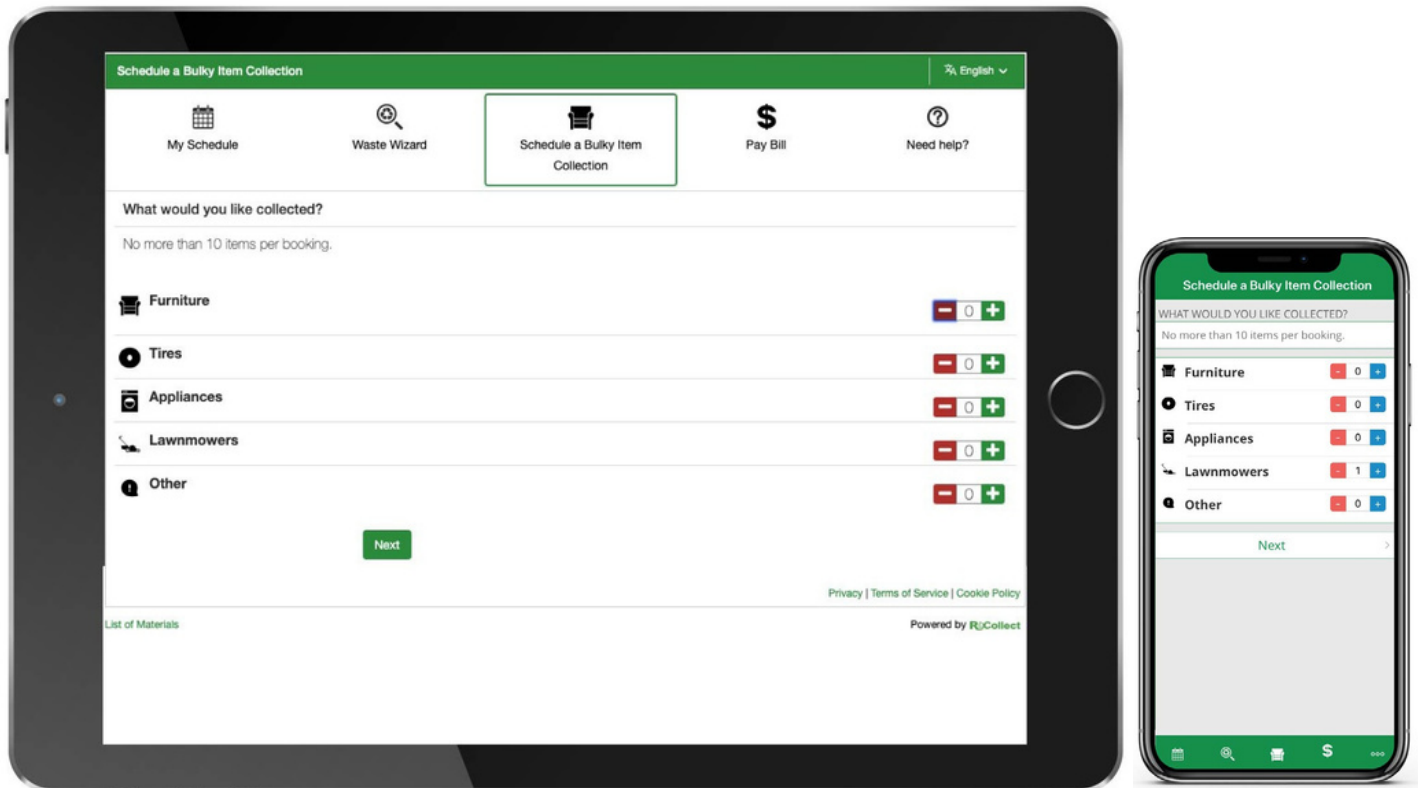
Schedule a Bulky Item Collection

English

My Schedule

Waste Wizard

Schedule a Bulky Item Collection

$

Pay Bill

Need help?

What would you like collected?

No more than 10 items per booking.

Furniture 0

Tires 0

Appliances 0

Lawnmowers 0

Other 0

Next

Privacy | Terms of Service | Cookie Policy

List of Materials

Powered by ReCollect

Schedule a Bulky Item Collection

WHAT WOULD YOU LIKE COLLECTED?

No more than 10 items per booking.

Furniture - 0 +

Tires - 0 +

Appliances - 0 +

Lawnmowers - 1 +

Other - 0 +

Next

$